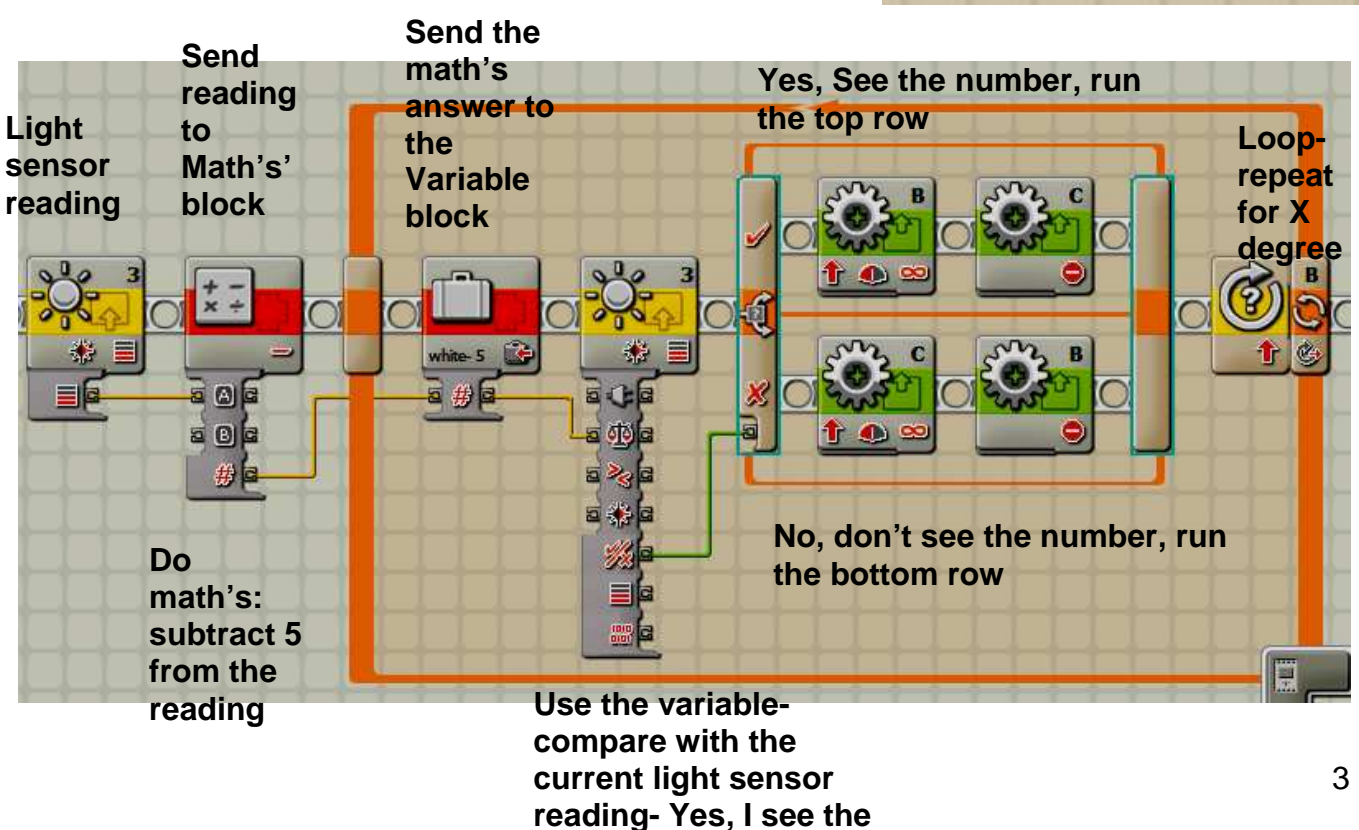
Light sensor reading

Send reading to Math's' block

Send the math's answer to the Variable block

Yes, See the number, run the top row

Loop-repeat for X degree

3

B

C

C

B

3

B

white- 5

A

B

Do math's: subtract 5 from the reading

No, don't see the number, run the bottom row

Use the variable-compare with the current light sensor reading- Yes, I see the

3